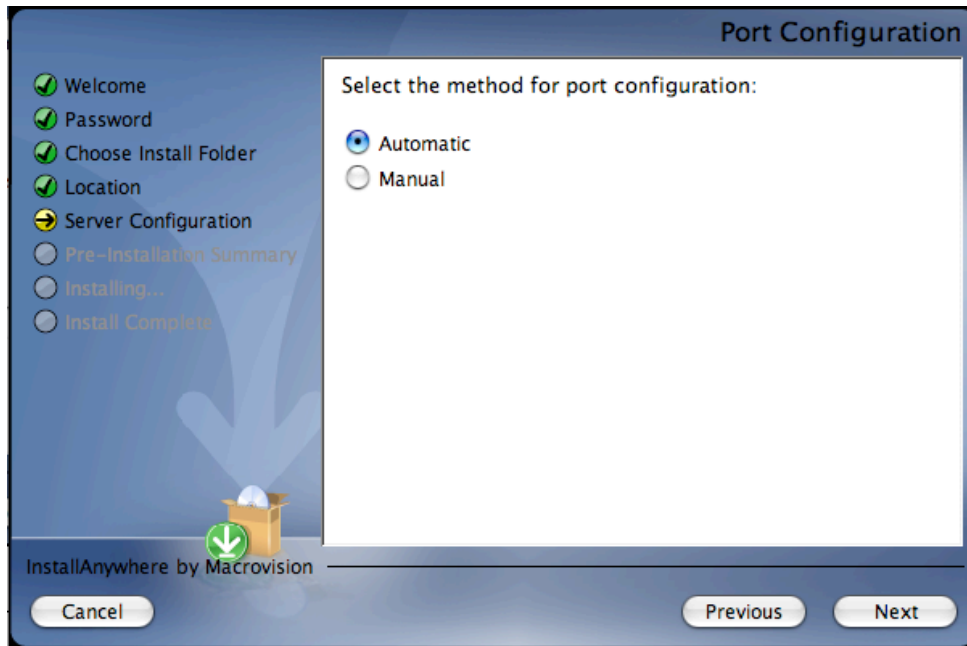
Port Configuration

Welcome
Password
Choose Install Folder
Location
Server Configuration
Pre-Installation Summary
Installing...
Install Complete

Select the method for port configuration:

Automatic
Manual

InstallAnywhere by Macrovision

Cancel

Previous

Next